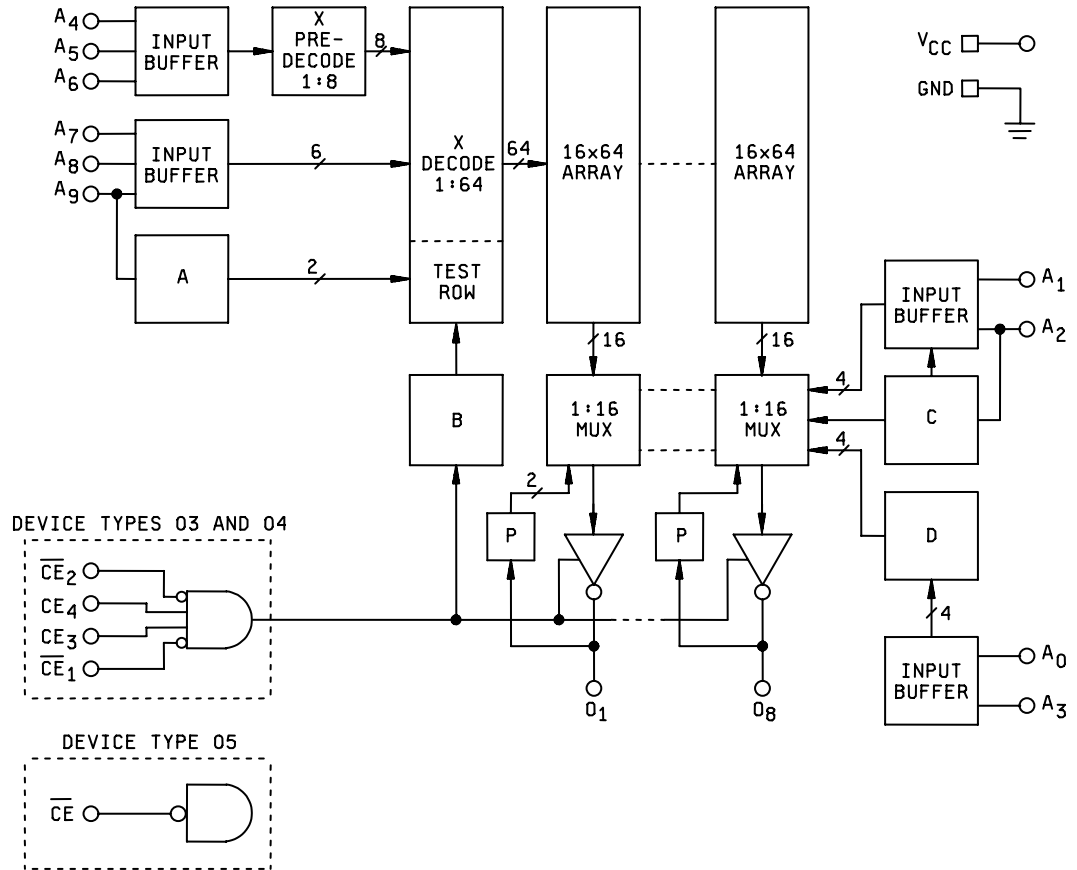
$A_4$
$A_5$
$A_6$
INPUT BUFFER
X PRE-DECODE 1:8
8
$V_{CC}$
GND
$A_7$
$A_8$
$A_9$
INPUT BUFFER
6
X DECODE 1:64
64
16x64 ARRAY
16x64 ARRAY
A
2
TEST ROW
INPUT BUFFER
$A_1$
$A_2$
16
16
4
B
1:16 MUX
1:16 MUX
C
4
2
DEVICE TYPES 03 AND 04
P
P
D
$\overline{CE}_2$
$CE_4$
$CE_3$
$\overline{CE}_1$
4
INPUT BUFFER
$A_0$
$A_3$
$O_1$
$O_8$
DEVICE TYPE 05
$\overline{CE}$